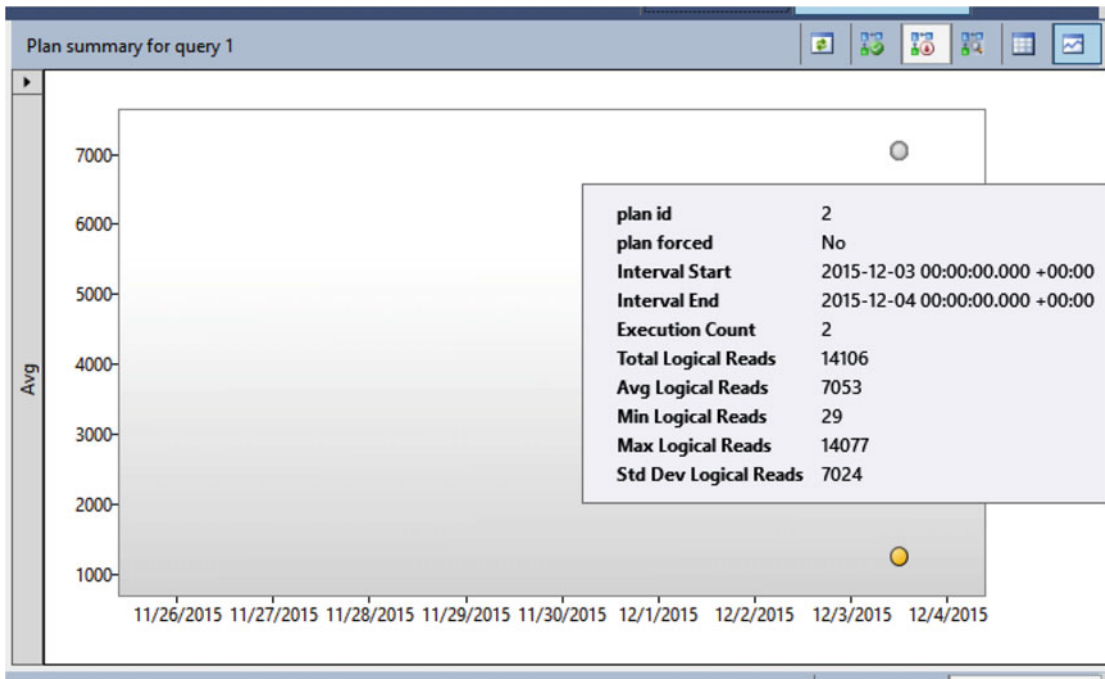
Plan summary for query 1

Avg

7000
6000
5000
4000
3000
2000
1000

11/26/2015 11/27/2015 11/28/2015 11/29/2015 11/30/2015 12/1/2015 12/2/2015 12/3/2015 12/4/2015

| | |
|---|---|
| plan id | 2 |
| plan forced | No |
| Interval Start | 2015-12-03 00:00:00.000 +00:00 |
| Interval End | 2015-12-04 00:00:00.000 +00:00 |
| Execution Count | 2 |
| Total Logical Reads | 14106 |
| Avg Logical Reads | 7053 |
| Min Logical Reads | 29 |
| Max Logical Reads | 14077 |
| Std Dev Logical Reads | 7024 |